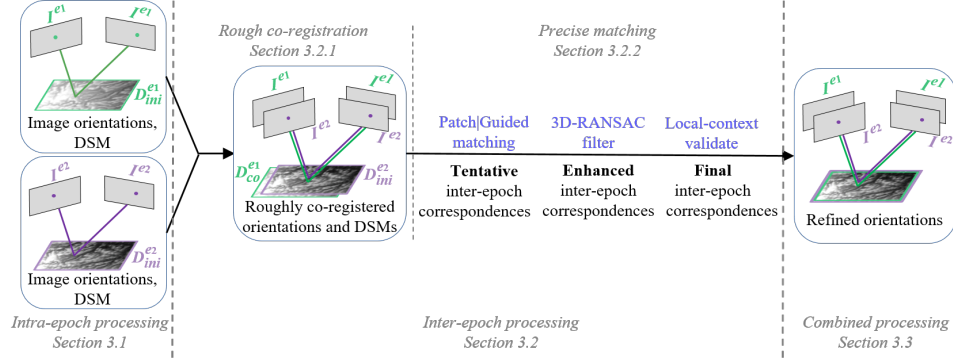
$I^{e1}$ $I^{e1}$
$D_{ini}^{e1}$
Image orientations, DSM

$I^{e2}$ $I^{e2}$
$D_{ini}^{e2}$
Image orientations, DSM

Intra-epoch processing
Section 3.1

Rough co-registration
Section 3.2.1

$I^{e1}$ $I^{e1}$
$I^{e2}$ $I^{e2}$
$D_{co}^{e1}$ $D_{ini}^{e2}$
Roughly co-registered orientations and DSMs

Precise matching
Section 3.2.2

Patch|Guided matching
**Tentative** inter-epoch correspondences

3D-RANSAC filter
**Enhanced** inter-epoch correspondences

Local-context validate
**Final** inter-epoch correspondences

Inter-epoch processing
Section 3.2

$I^{e1}$ $I^{e1}$
$I^{e2}$ $I^{e2}$
Refined orientations

Combined processing
Section 3.3